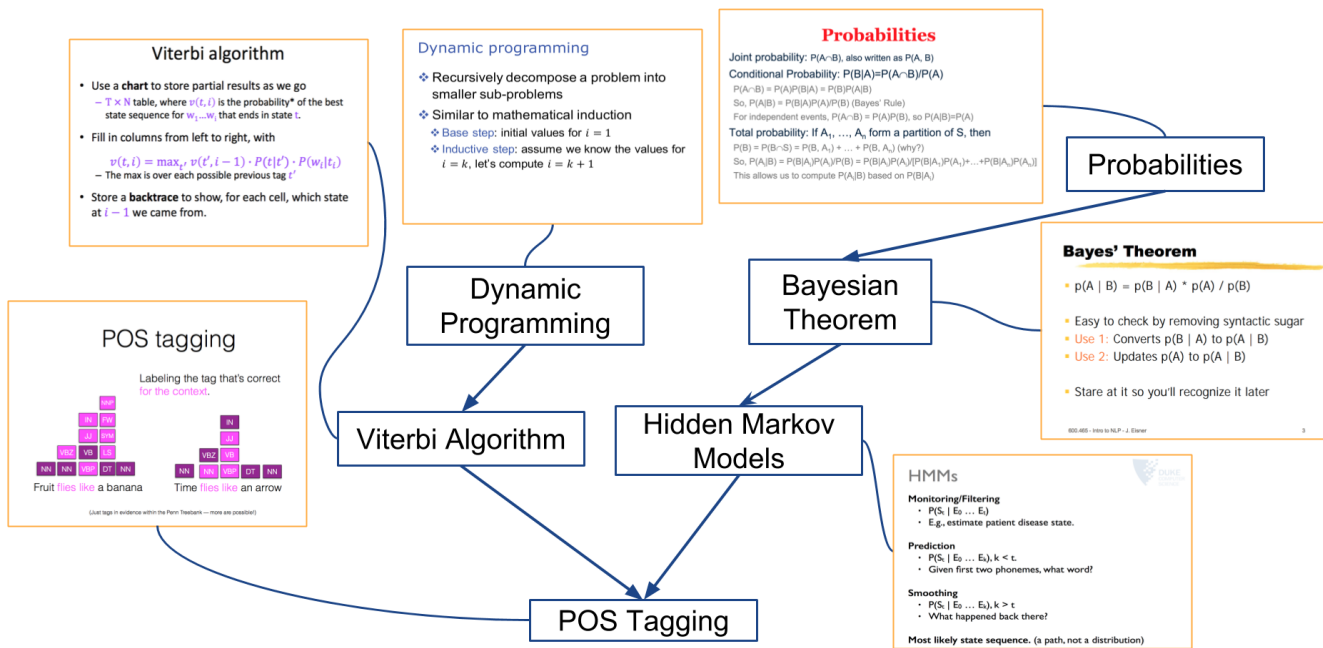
Viterbi algorithm

• Use a **chart** to store partial results as we go
– T × N table, where $v(t, i)$ is the probability* of the best state sequence for $w_1...w_i$ that ends in state $t$.

• Fill in columns from left to right, with
$v(t, i) = \max_{t'} v(t', i-1) \cdot P(t|t') \cdot P(w_i|t_i)$
– The max is over each possible previous tag $t'$

• Store a **backtrace** to show, for each cell, which state at $i-1$ we came from.

Dynamic programming

❖ Recursively decompose a problem into smaller sub-problems
❖ Similar to mathematical induction
❖ Base step: initial values for $i = 1$
❖ Inductive step: assume we know the values for $i = k$, let's compute $i = k + 1$

Probabilities

Joint probability: P(A∩B), also written as P(A, B)
Conditional Probability: P(B|A)=P(A∩B)/P(A)
P(A∩B) = P(A)P(B|A) = P(B)P(A|B)
So, P(A|B) = P(B|A)P(A)/P(B) (Bayes' Rule)
For independent events, P(A∩B) = P(A)P(B), so P(A|B)=P(A)
Total probability: If $A_1$, ..., $A_n$ form a partition of S, then
P(B) = P(B∩S) = P(B, $A_1$) + ... + P(B, $A_n$) (why?)
So, P($A_i$|B) = P(B|$A_i$)P($A_i$)/P(B) = P(B|$A_i$)P($A_i$)/[P(B|$A_1$)P($A_1$)+...+P(B|$A_n$)P($A_n$)]
This allows us to compute P($A_i$|B) based on P(B|$A_i$)

Probabilities

POS tagging

Labeling the tag that's correct for the context.

NNP
IN FW
JJ SYM
VBZ VB LS
NN NN VBP DT NN
Fruit flies like a banana

IN
JJ
VBZ VB
NN NN VBP DT NN
Time flies like an arrow

(Just tags in evidence within the Penn Treebank — more are possible!)

Dynamic Programming

Bayesian Theorem

Bayes' Theorem

• p(A | B) = p(B | A) * p(A) / p(B)

• Easy to check by removing syntactic sugar
• Use 1: Converts p(B | A) to p(A | B)
• Use 2: Updates p(A) to p(A | B)

• Stare at it so you'll recognize it later

600.465 - Intro to NLP - J. Eisner 3

Viterbi Algorithm

Hidden Markov Models

HMMs

Monitoring/Filtering
• P($S_t$ | $E_0$ ... $E_t$)
• E.g., estimate patient disease state.

Prediction
• P($S_t$ | $E_0$ ... $E_k$), k < t.
• Given first two phonemes, what word?

Smoothing
• P($S_t$ | $E_0$ ... $E_k$), k > t
• What happened back there?

Most likely state sequence. (a path, not a distribution)

POS Tagging